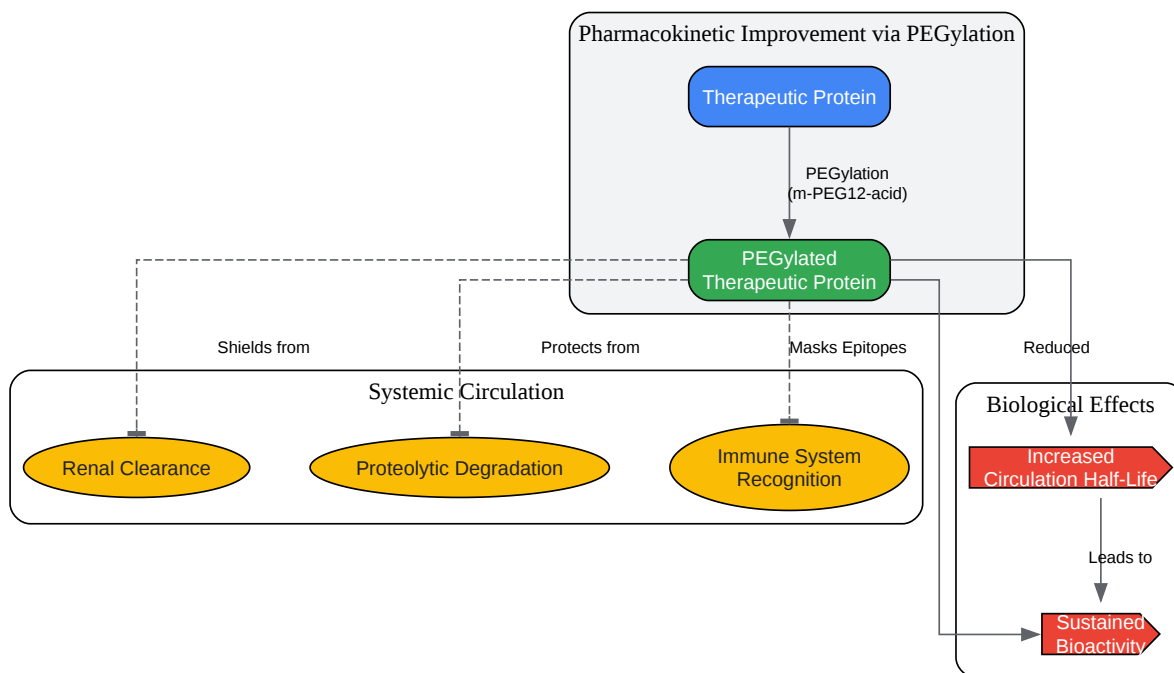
Pharmacokinetic Improvement via PEGylation

Therapeutic Protein

PEGylation
(m-PEG12-acid)

PEGylated
Therapeutic Protein

Shields from

Protects from

Masks Epitopes

Reduced

Systemic Circulation

Renal Clearance

Proteolytic Degradation

Immune System
Recognition

Biological Effects

Increased
Circulation Half-Life

Leads to

Sustained
Bioactivity